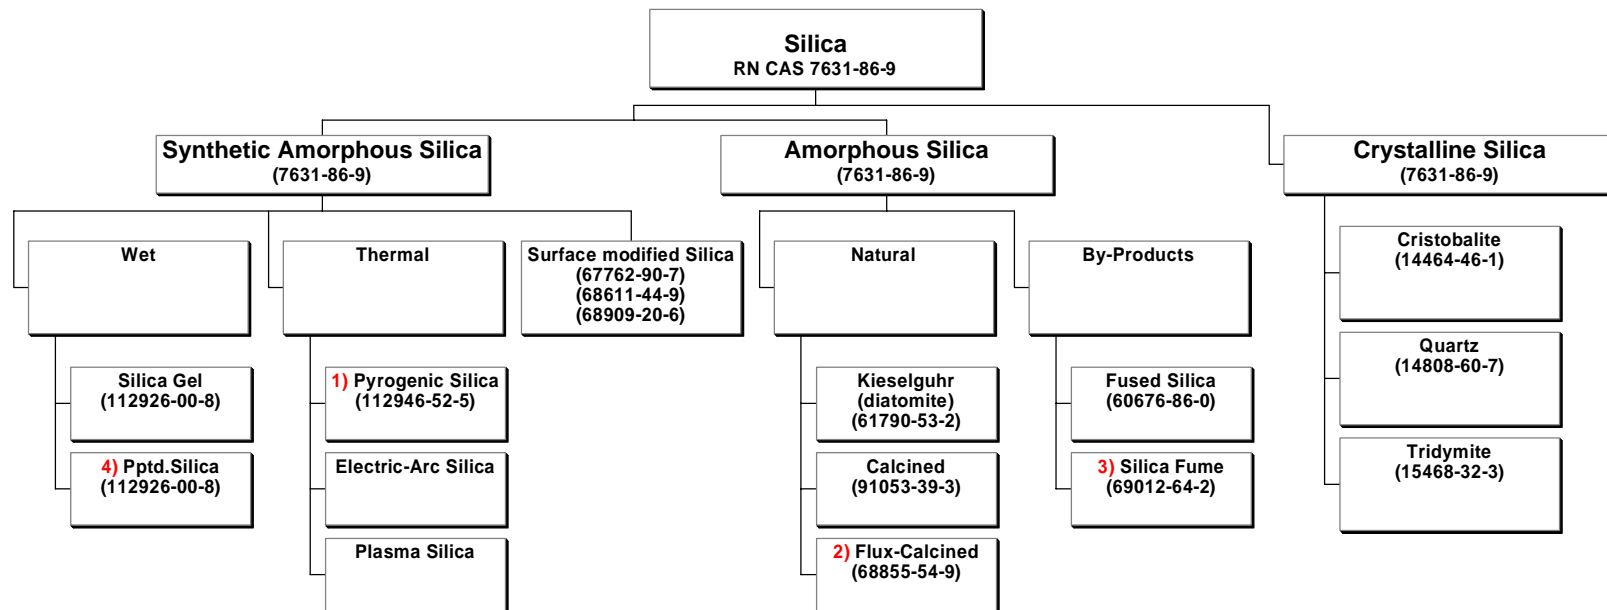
Silica
RN CAS 7631-86-9

Synthetic Amorphous Silica
(7631-86-9)

Amorphous Silica
(7631-86-9)

Crystalline Silica
(7631-86-9)

Wet

Thermal

Surface modified Silica
(67762-90-7)
(68611-44-9)
(68909-20-6)

Natural

By-Products

Cristobalite
(14464-46-1)

Quartz
(14808-60-7)

Tridymite
(15468-32-3)

Silica Gel
(112926-00-8)

4) Pptd.Silica
(112926-00-8)

1) Pyrogenic Silica
(112946-52-5)

Electric-Arc Silica

Plasma Silica

Kieselguhr
(diatomite)
(61790-53-2)

Calcined
(91053-39-3)

2) Flux-Calcined
(68855-54-9)

Fused Silica
(60676-86-0)

3) Silica Fume
(69012-64-2)